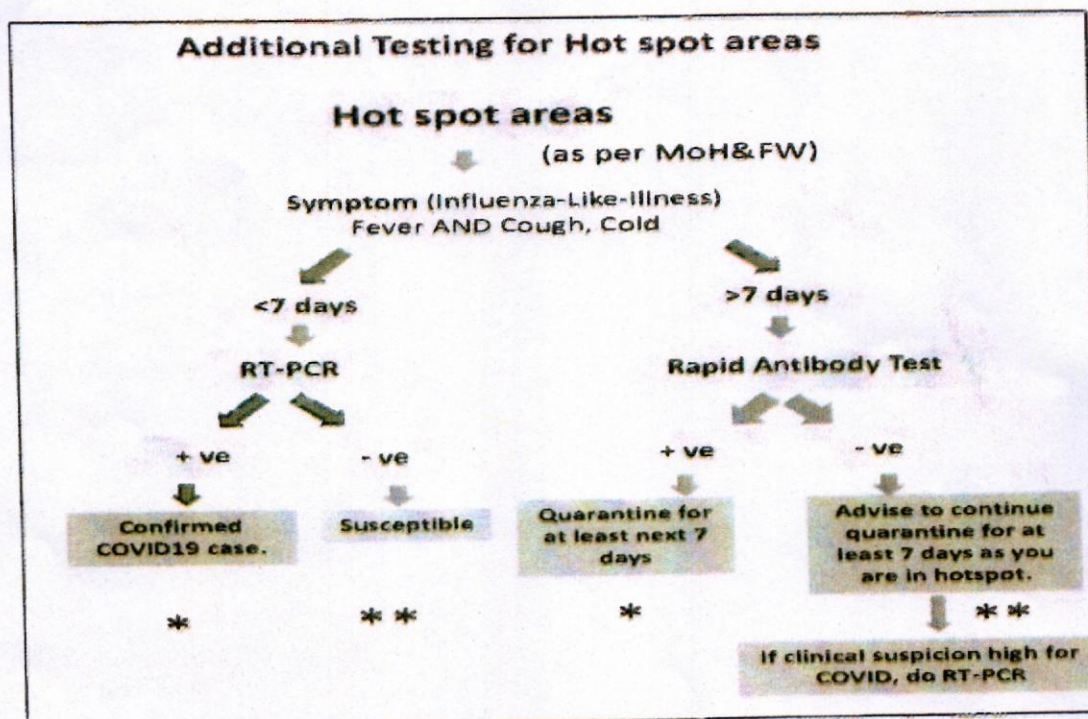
Additional Testing for Hot spot areas

Hot spot areas

(as per MoH&FW)

Symptom (Influenza-Like-Illness)
Fever AND Cough, Cold

<7 days

RT-PCR

+ ve

Confirmed COVID19 case.

*

- ve

Susceptible

* *

>7 days

Rapid Antibody Test

+ ve

Quarantine for at least next 7 days

*

- ve

Advise to continue quarantine for at least 7 days as you are in hotspot.

* *

If clinical suspicion high for COVID, do RT-PCR